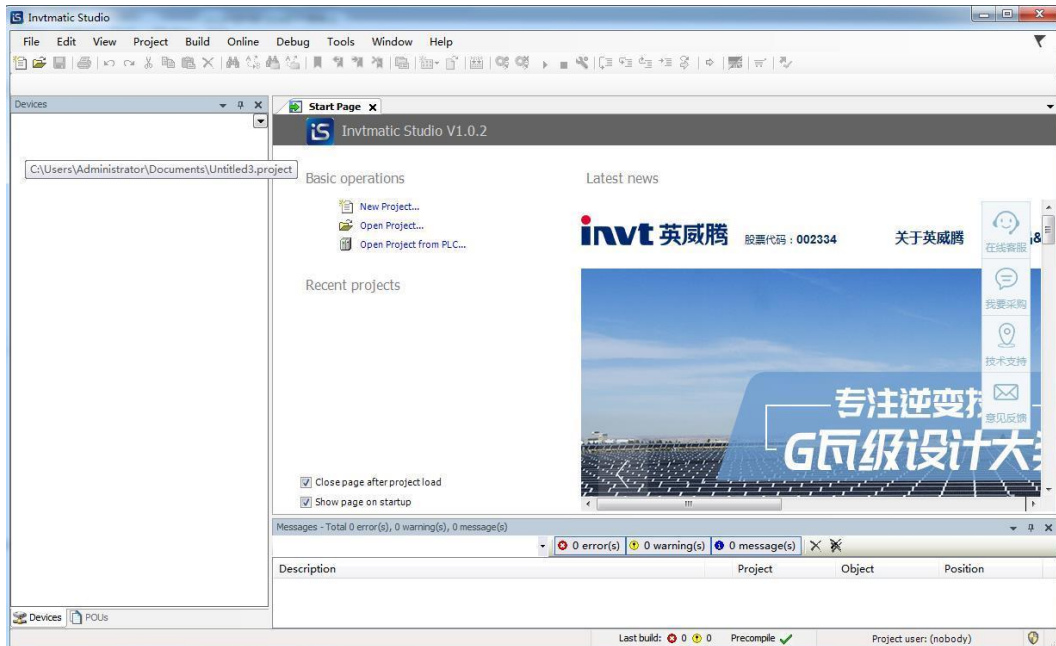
Invtmatic Studio

File Edit View Project Build Online Debug Tools Window Help

Devices

C:\Users\Administrator\Documents\Untitled3.project

Start Page

Invtmatic Studio V1.0.2

Basic operations

New Project...
Open Project...
Open Project from PLC...

Recent projects

Latest news

invt 英威腾 股票代码：002334 关于英威腾

在线客服
我要采购
技术支持
意见反馈

专注逆变技
G瓦级设计大

Close page after project load
Show page on startup

Messages - Total 0 error(s), 0 warning(s), 0 message(s)

0 error(s) 0 warning(s) 0 message(s)

| Description | Project | Object | Position |
|---|---|---|---|

Devices POUs

Last build: 0 0 Precompile Project user: (nobody)